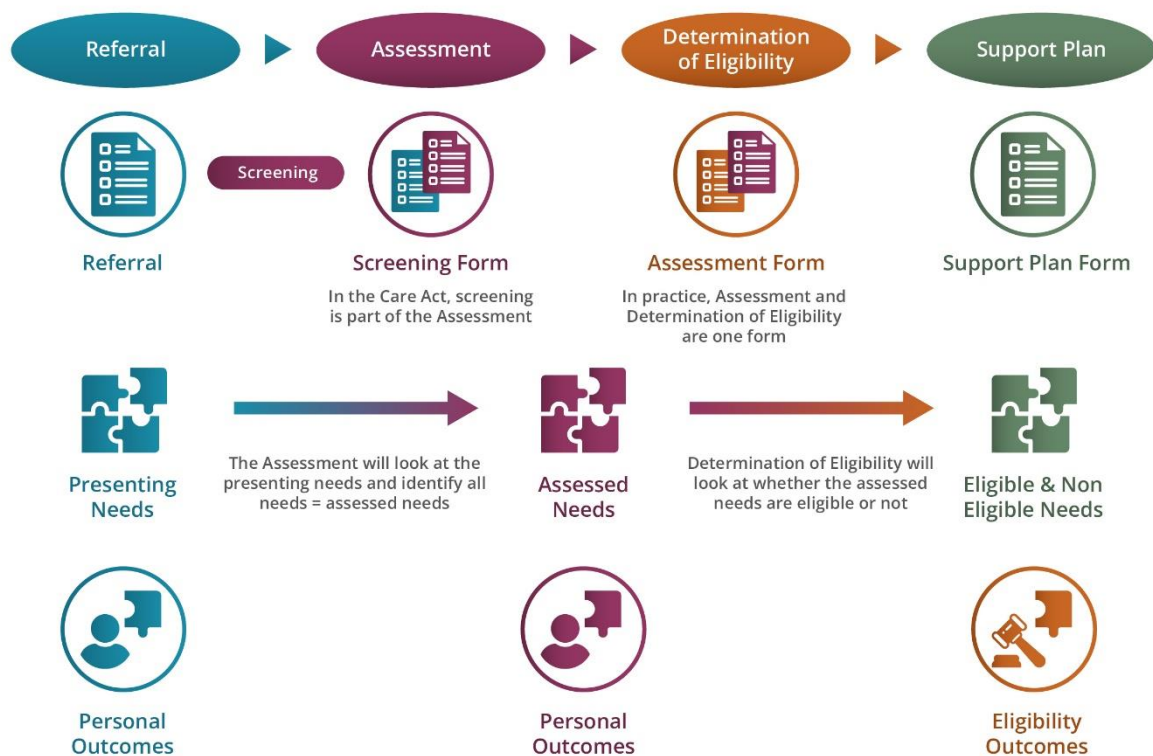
Referral

Assessment

Determination of Eligibility

Support Plan

Screening

Referral

Screening Form

In the Care Act, screening is part of the Assessment

Assessment Form

In practice, Assessment and Determination of Eligibility are one form

Support Plan Form

Presenting Needs

The Assessment will look at the presenting needs and identify all needs = assessed needs

Assessed Needs

Determination of Eligibility will look at whether the assessed needs are eligible or not

Eligible & Non Eligible Needs

Personal Outcomes

Personal Outcomes

Eligibility Outcomes